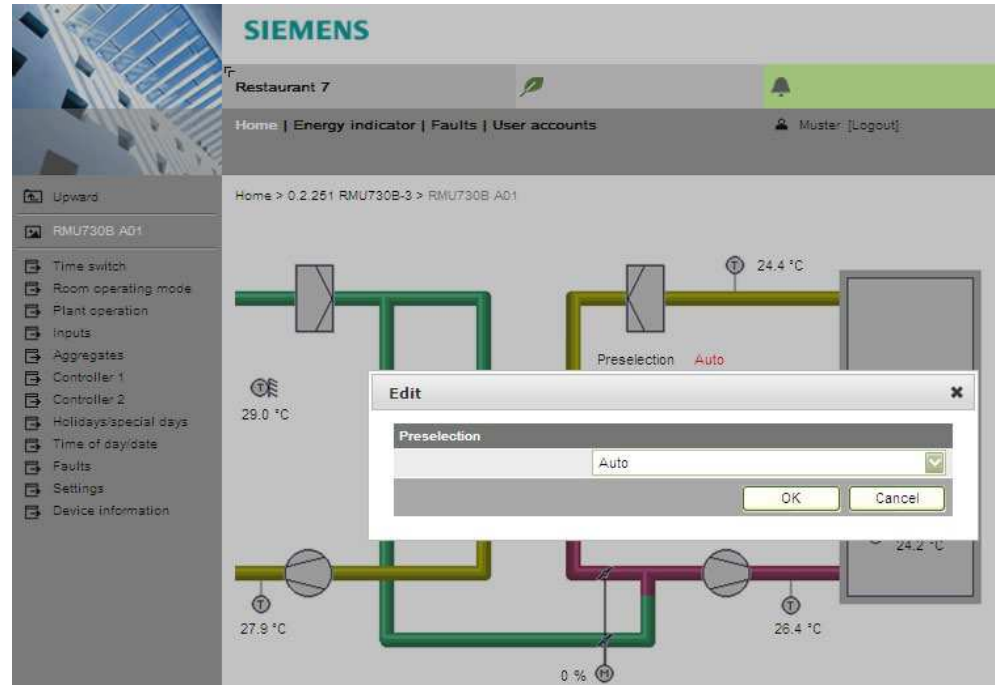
SIEMENS

Restaurant 7

Home | Energy indicator | Faults | User accounts

Muster [Logout]

Upward

RMU730B A01

Time switch
Room operating mode
Plant operation
Inputs
Aggregates
Controller 1
Controller 2
Holidays/special days
Time of day/date
Faults
Settings
Device information

Home > 0.2.251 RMU730B-3 > RMU730B A01

24.4 °C

Preselection Auto

29.0 °C

Edit

Preselection

Auto

OK Cancel

24.2 °C

27.9 °C

26.4 °C

0 %